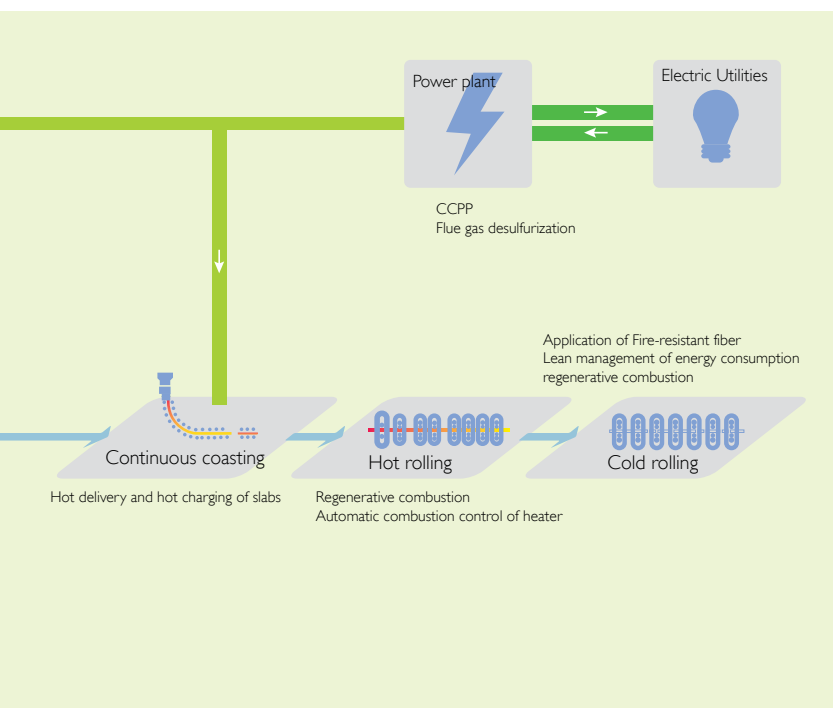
Power plant

Electric Utilities

CCPP
Flue gas desulfurization

Application of Fire-resistant fiber
Lean management of energy consumption
regenerative combustion

Continuous coasting

Hot rolling

Cold rolling

Hot delivery and hot charging of slabs

Regenerative combustion
Automatic combustion control of heater